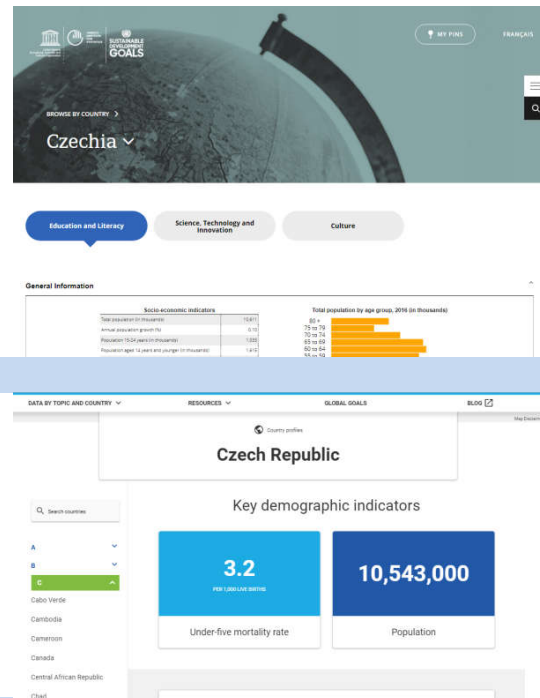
SUSTAINABLE DEVELOPMENT GOALS

MY PINS

FRANÇAIS

BROWSE BY COUNTRY >

Czechia

Education and Literacy

Science, Technology and Innovation

Culture

General Information

Socio-economic indicators

| | |
|---|---|
| Total population (in thousands) | 10,611 |
| Annual population growth (%) | 0.15 |
| Population 15-24 years (in thousands) | 1,033 |
| Population aged 14 years and younger (in thousands) | 1,615 |

Total population by age group, 2016 (in thousands)

80 +
75 to 79
70 to 74
65 to 69
60 to 64
55 to 59

DATA BY TOPIC AND COUNTRY

RESOURCES

GLOBAL GOALS

BLOG

Country profiles

Czech Republic

Key demographic indicators

Search countries

A

B

C

Cabo Verde

Cambodia

Cameroon

Canada

Central African Republic

Chad

3.2

PER 1,000 LIVE BIRTHS

Under-five mortality rate

10,543,000

Population